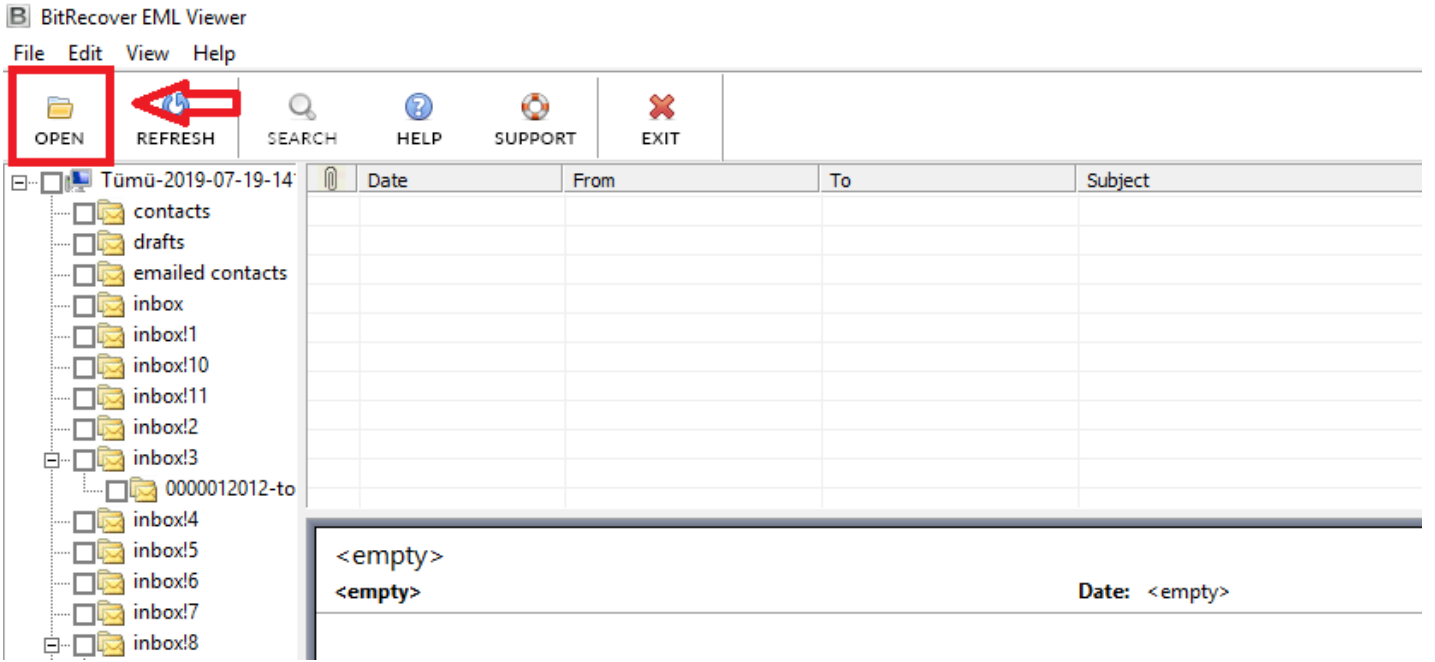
BitRecover EML Viewer

File Edit View Help

OPEN REFRESH SEARCH HELP SUPPORT EXIT

Tümü-2019-07-19-14
contacts
drafts
emailed contacts
inbox
inbox!1
inbox!10
inbox!11
inbox!2
inbox!3
0000012012-to
inbox!4
inbox!5
inbox!6
inbox!7
inbox!8

| | Date | From | To | Subject |
|---|---|---|---|---|

<empty>
<empty>
Date: <empty>